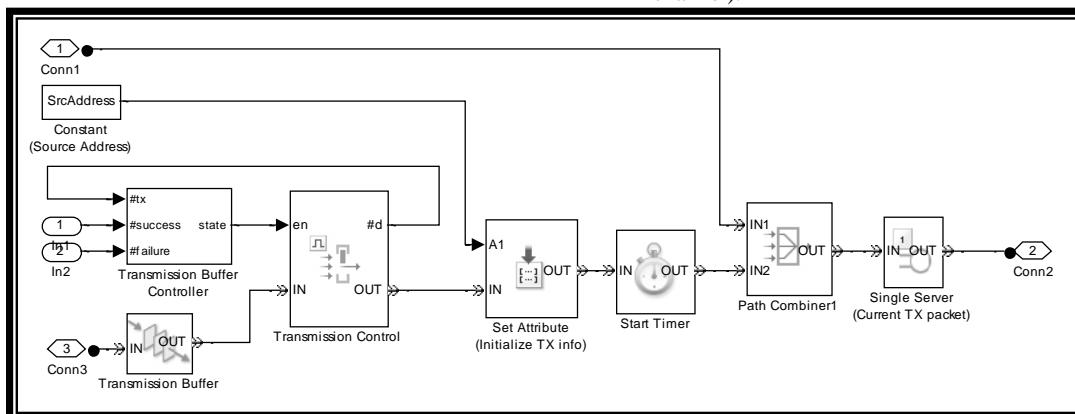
1
Conn1
SrcAddress
Constant
(Source Address)
#tx
1
#success
state
In1
2
#failure
In2
Transmission Buffer
Controller
en
#d
IN
OUT
Transmission Control
A1
OUT
IN
Set Attribute
(Initialize TX info)
IN
OUT
Start Timer
IN1
OUT
IN2
Path Combiner1
1
IN
OUT
Single Server
(Current TX packet)
2
Conn2
3
IN
OUT
Conn3
Transmission Buffer